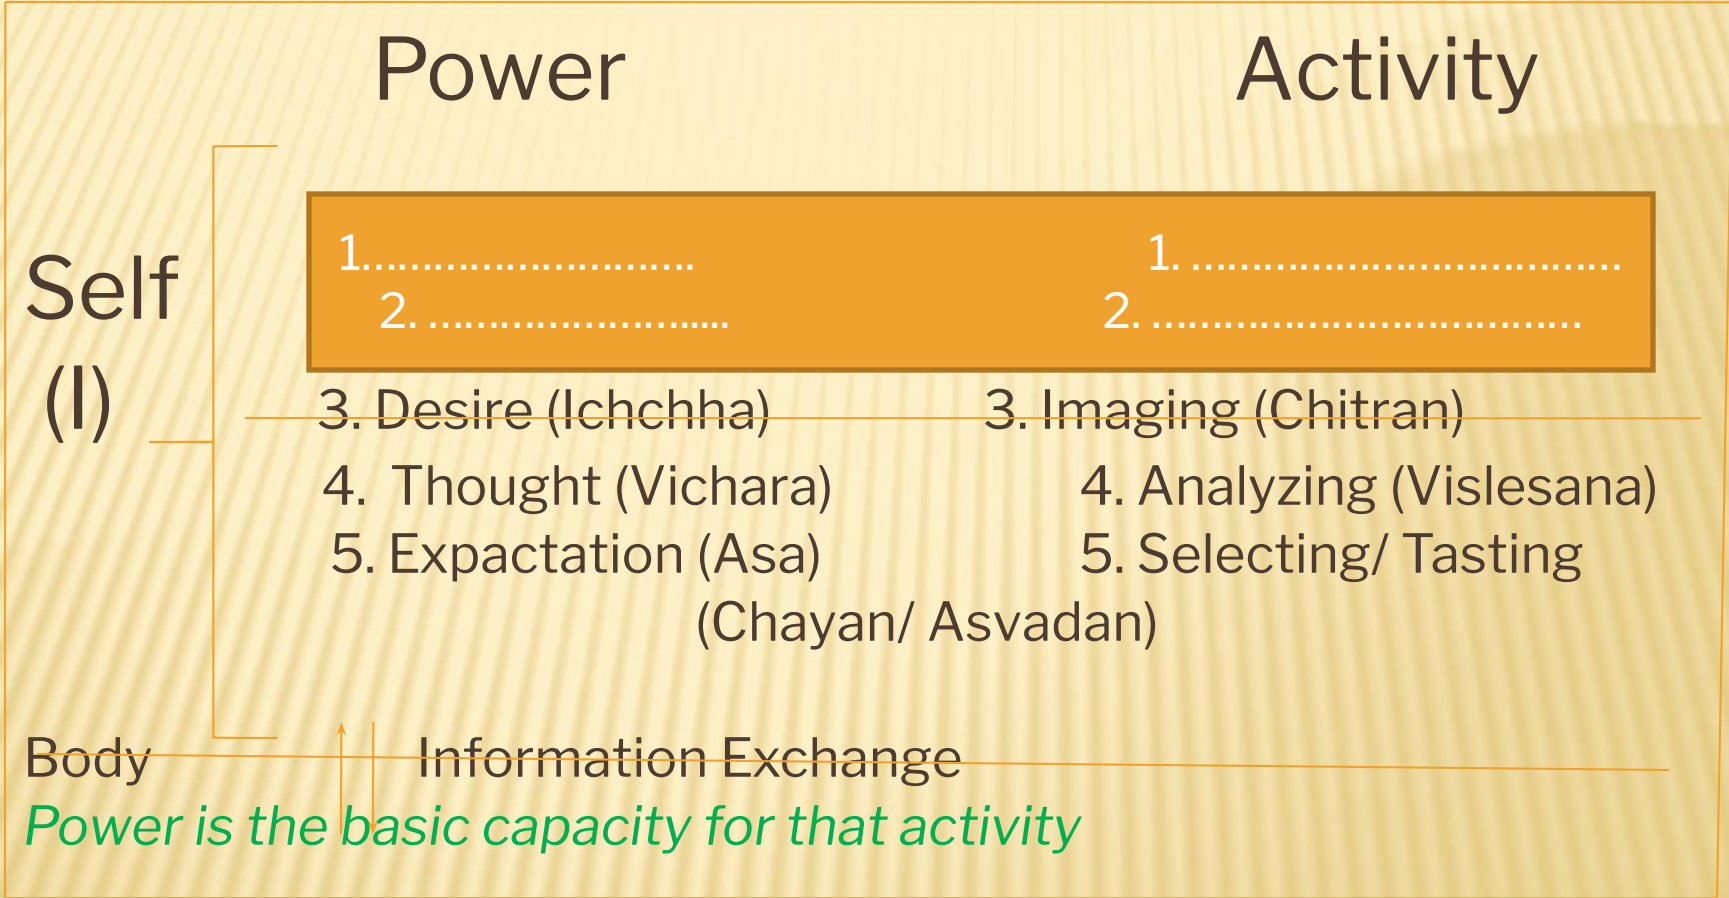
Power

Activity

Self (I)

1.............................
2. ..........................

1. ....................................
2. ....................................

3. Desire (Ichchha)
4. Thought (Vichara)
5. Expactation (Asa)

3. Imaging (Chitran)
4. Analyzing (Vislesana)
5. Selecting/ Tasting (Chayan/ Asvadan)

Body

Information Exchange

Power is the basic capacity for that activity